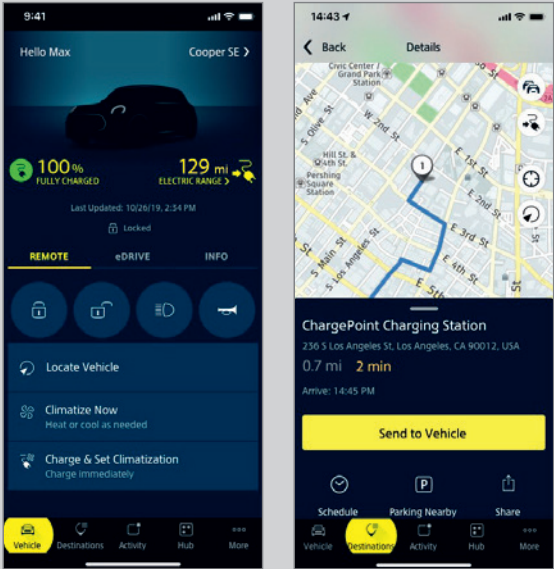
9:41

Hello Max

Cooper SE >

100%
FULLY CHARGED

129 mi
ELECTRIC RANGE >

Last Updated: 10/26/19, 2:34 PM

Locked

REMOTE

eDRIVE

INFO

Locate Vehicle

Climatize Now
Heat or cool as needed

Charge & Set Climatization
Charge immediately

Vehicle

Destinations

Activity

Hub

More

14:43

< Back

Details

Civic Center / Grand Park Station

Hill St. & 1st St.

Pershing Square Station

S Olive St

W 2nd St

W 4th St

W 5th St

E 1st St

E 2nd St

E 3rd St

E 4th St

E 5th St

S Los Angeles St

S Main St

S Spring St

S Broadway

1

ChargePoint Charging Station

236 S Los Angeles St, Los Angeles, CA 90012, USA

0.7 mi   2 min

Arrive: 14:45 PM

Send to Vehicle

Schedule

Parking Nearby

Share

Vehicle

Destinations

Activity

Hub

More